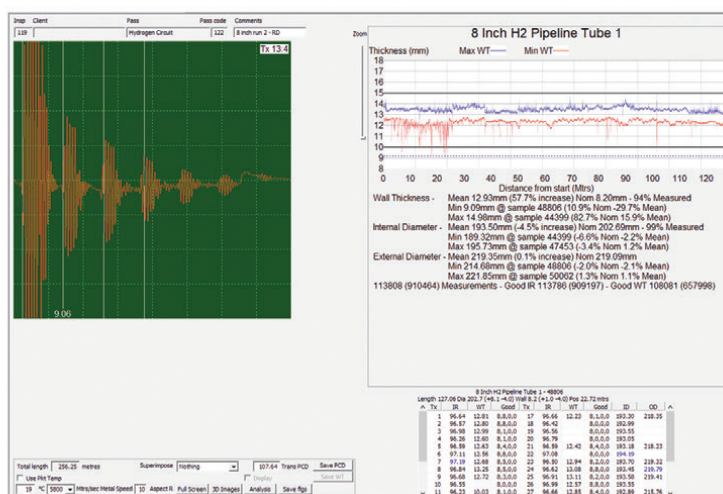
| Insp | Client | Pass | Pass code | Comments |
|---|---|---|---|---|
| 119 | | Hydrogen Circuit | 122 | 8 inch run 2 - RD |

Tx 13.4

9.06

Zoom

8 Inch H2 Pipeline Tube 1

Thickness (mm) Max WT Min WT

18
17
16
15
14
13
12
11
10
9
8

0 10 20 30 40 50 60 70 80 90 100 110 120

Distance from start (Mtrs)

Wall Thickness - Mean 12.93mm (57.7% increase) Nom 8.20mm - 94% Measured
Min 9.09mm @ sample 48806 (10.9% Nom -29.7% Mean)
Max 14.98mm @ sample 44399 (82.7% Nom 15.9% Mean)
Internal Diameter - Mean 193.50mm (-4.5% increase) Nom 202.69mm - 99% Measured
Min 189.32mm @ sample 44399 (-6.6% Nom -2.2% Mean)
Max 195.73mm @ sample 47453 (-3.4% Nom 1.2% Mean)
External Diameter - Mean 219.35mm (0.1% increase) Nom 219.09mm
Min 214.68mm @ sample 48806 (-2.0% Nom -2.1% Mean)
Max 221.85mm @ sample 50002 (1.3% Nom 1.1% Mean)
113808 (910464) Measurements - Good IR 113786 (909197) - Good WT 108081 (657998)

8 Inch H2 Pipeline Tube 1 - 48806
Length 127.06 Dia 202.7 (+8.1 -4.0) Wall 8.2 (+1.0 -4.0) Pos 22.72 mtrs

| Tx | IR | WT | Good | Tx | IR | WT | Good | ID | OD |
|---|---|---|---|---|---|---|---|---|---|
| 1 | 96.64 | 12.81 | 8,8,0,0 | 17 | 96.66 | 12.22 | 8,1,0,0 | 193.30 | 218.35 |
| 2 | 96.57 | 12.80 | 8,8,0,0 | 18 | 96.42 | | 8,0,0,0 | 192.99 | |
| 3 | 96.98 | 12.99 | 8,8,0,0 | 19 | 96.56 | | 8,0,0,0 | 193.55 | |
| 4 | 96.26 | 12.60 | 8,8,0,0 | 20 | 96.79 | | 8,0,0,0 | 193.05 | |
| 5 | 96.59 | 12.63 | 8,4,0,0 | 21 | 96.59 | 12.42 | 8,4,0,0 | 193.18 | 218.23 |
| 6 | 97.11 | 12.56 | 8,8,0,0 | 22 | 97.08 | | 8,0,0,0 | 194.19 | |
| 7 | 97.19 | 12.68 | 8,8,0,0 | 23 | 96.93 | 12.94 | 8,2,0,0 | 193.70 | 219.32 |
| 8 | 96.84 | 13.25 | 8,6,0,0 | 24 | 96.62 | 13.08 | 8,3,0,0 | 193.45 | 219.79 |
| 9 | 96.68 | 12.72 | 8,1,0,0 | 25 | 96.91 | 13.11 | 8,2,0,0 | 193.58 | 219.41 |
| 10 | 96.55 | | 8,0,0,0 | 26 | 96.99 | 12.57 | 8,8,0,0 | 193.55 | |
| 11 | 96.23 | 10.03 | 8,1,0,0 | 27 | 96.66 | 12.85 | 8,4,0,0 | 192.89 | 218.76 |

Total length 256.25 metres Superimpose Nothing 107.64 Trans PCD Save PCD Save WT
Use Pit Temp Display
19 °C 5800 Mtrs/sec Metal Speed 10 Aspect R Full Screen 3D Images Analysis Save figs